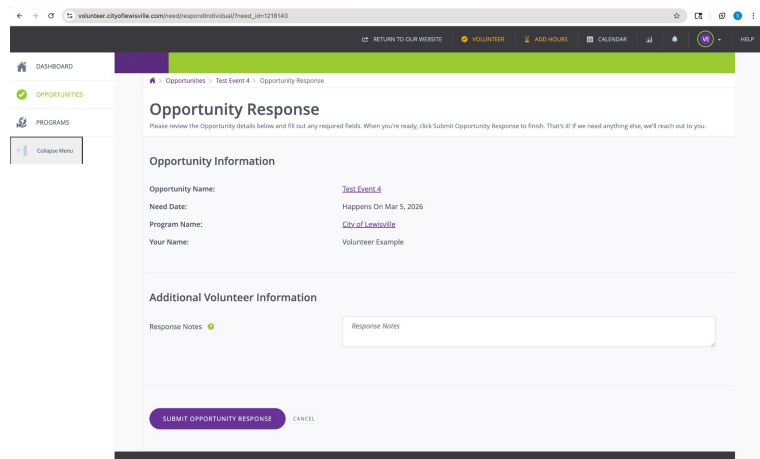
volunteer.cityoflewisville.com/need/respondIndividual/?need_id=1218140

RETURN TO OUR WEBSITE | VOLUNTEER | ADD HOURS | CALENDAR | VE | HELP

DASHBOARD
OPPORTUNITIES
PROGRAMS
Collapse Menu

Opportunities > Test Event 4 > Opportunity Response

Opportunity Response

Please review the Opportunity details below and fill out any required fields. When you're ready, click Submit Opportunity Response to finish. That's it! If we need anything else, we'll reach out to you.

Opportunity Information

| Opportunity Name: | Test Event 4 |
|---|---|
| Need Date: | Happens On Mar 5, 2026 |
| Program Name: | City of Lewisville |
| Your Name: | Volunteer Example |

Additional Volunteer Information

Response Notes

Response Notes

SUBMIT OPPORTUNITY RESPONSE CANCEL